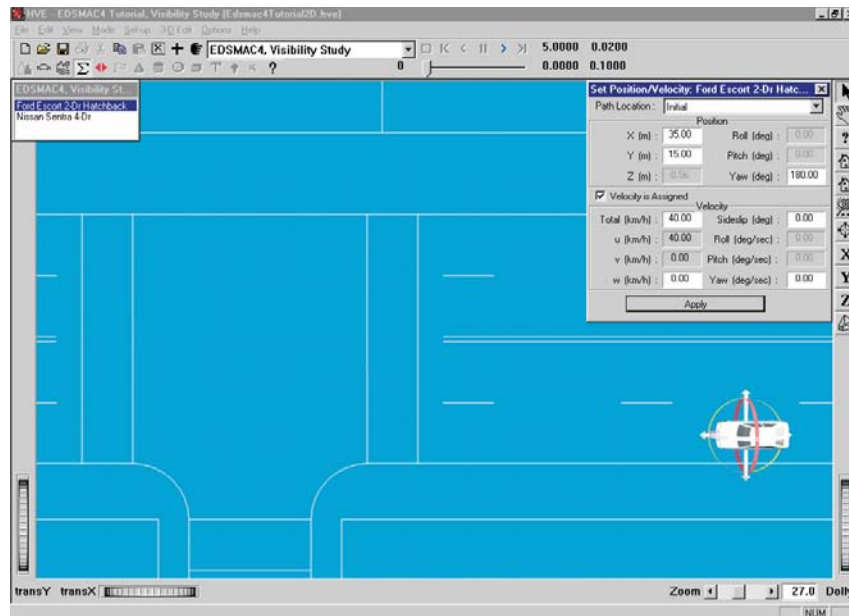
HVE - EDSMAC4 Tutorial, Visibility Study [Edsmac4Tutorial2D.hve]

File Edit View Mode Setup 3D Edit Options Help

EDSMAC4, Visibility Study

5.0000 0.0200

0 0.0000 0.1000

EDSMAC4, Visibility St...

Ford Escort 2-Dr Hatchback

Nissan Sentra 4-Dr

Set Position/Velocity: Ford Escort 2-Dr Hatc...

Path Location : Initial

Position

| | | | |
|---|---|---|---|
| X (m) : | 35.00 | Roll (deg) : | 0.00 |
| Y (m) : | 15.00 | Pitch (deg) : | 0.00 |
| Z (m) : | -0.56 | Yaw (deg) : | 180.00 |

Velocity is Assigned

Velocity

| | | | |
|---|---|---|---|
| Total (km/h) : | 40.00 | Sideslip (deg) : | 0.00 |
| u (km/h) : | 40.00 | Roll (deg/sec) : | 0.00 |
| v (km/h) : | 0.00 | Pitch (deg/sec) : | 0.00 |
| w (km/h) : | 0.00 | Yaw (deg/sec) : | 0.00 |

Apply

? X Y Z

transY transX

Zoom 27.0 Dolly

NUM